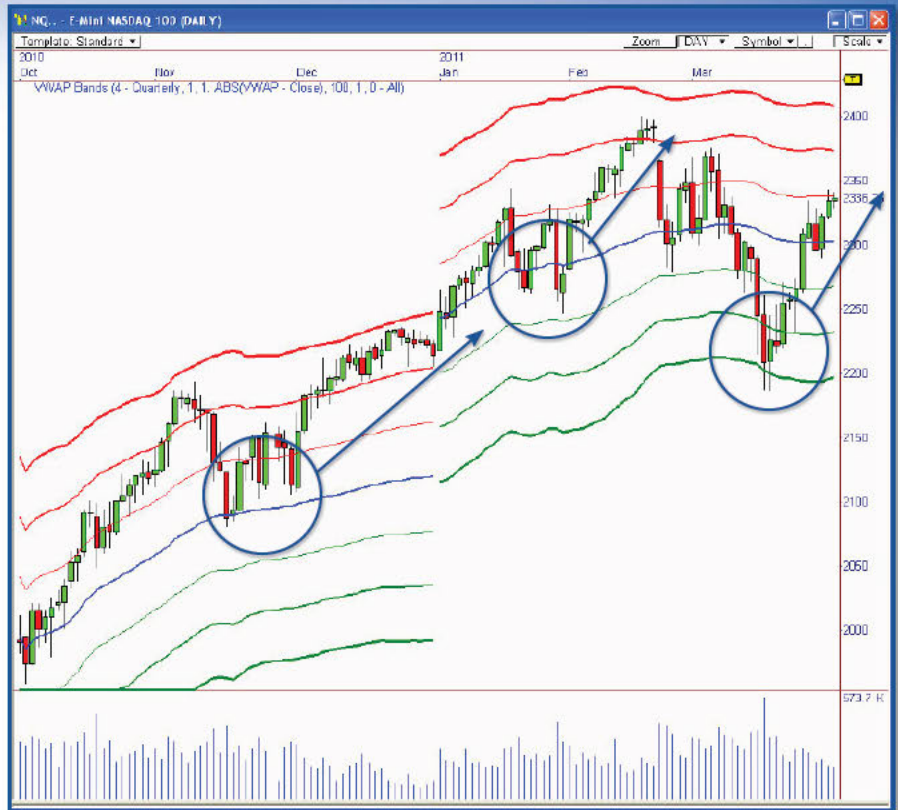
NQ.. - E-Mini NASDAQ 100 (DAILY)

Template: Standard

Zoom DAY Symbol Scale

2010 Oct Nov Dec 2011 Jan Feb Mar

VWAP Bands (4 - Quarterly, 1, 1, ABS(VWAP - Close), 100, 1, 0 - All)

2400
2350
2336.7
2300
2250
2200
2150
2100
2050
2000

573.7 K